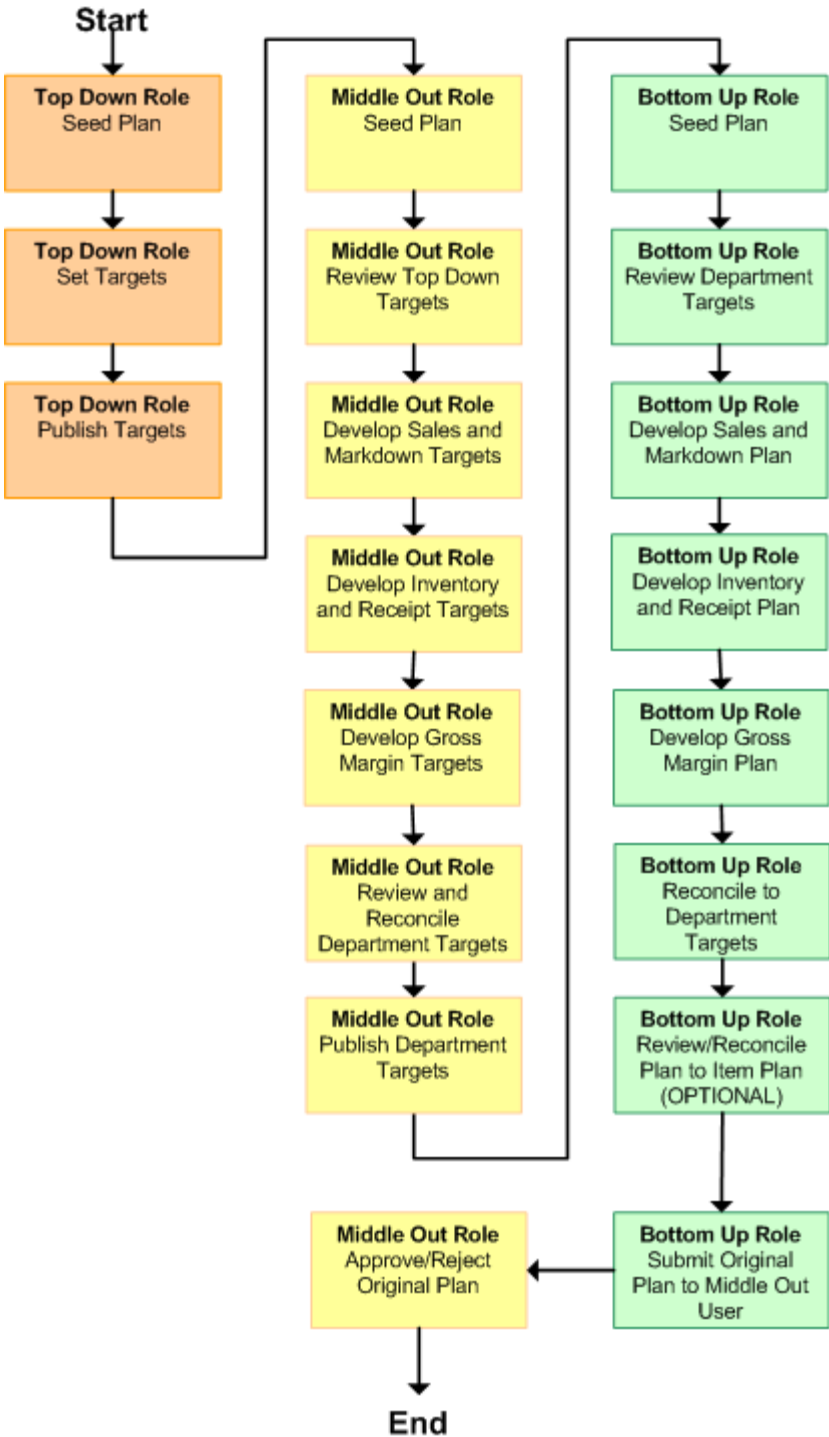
Start

Top Down Role
Seed Plan

Top Down Role
Set Targets

Top Down Role
Publish Targets

Middle Out Role
Seed Plan

Middle Out Role
Review Top Down Targets

Middle Out Role
Develop Sales and Markdown Targets

Middle Out Role
Develop Inventory and Receipt Targets

Middle Out Role
Develop Gross Margin Targets

Middle Out Role
Review and Reconcile Department Targets

Middle Out Role
Publish Department Targets

Bottom Up Role
Seed Plan

Bottom Up Role
Review Department Targets

Bottom Up Role
Develop Sales and Markdown Plan

Bottom Up Role
Develop Inventory and Receipt Plan

Bottom Up Role
Develop Gross Margin Plan

Bottom Up Role
Reconcile to Department Targets

Bottom Up Role
Review/Reconcile Plan to Item Plan (OPTIONAL)

Bottom Up Role
Submit Original Plan to Middle Out User

Middle Out Role
Approve/Reject Original Plan

End